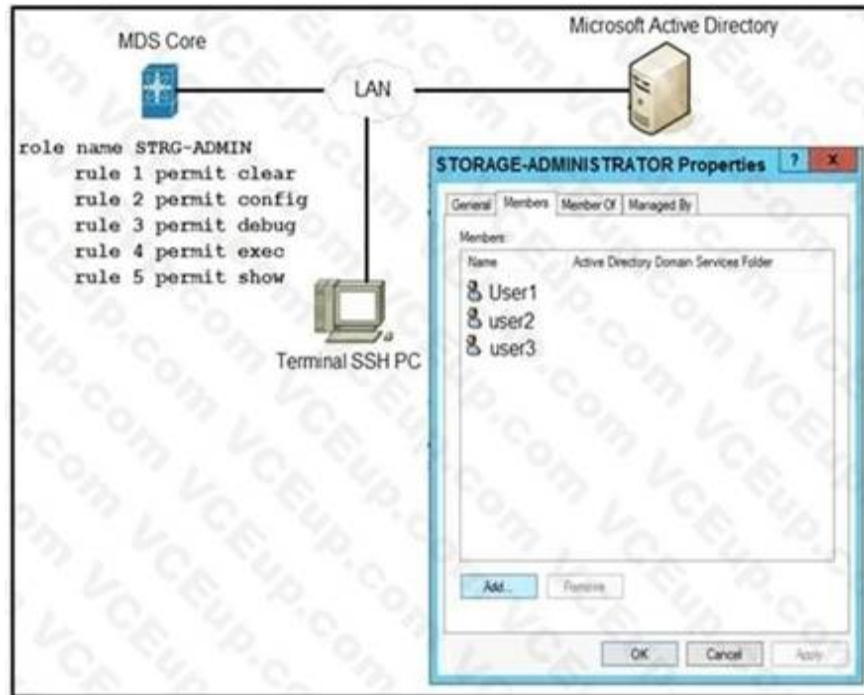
MDS Core

LAN

Microsoft Active Directory

role name STRG-ADMIN
rule 1 permit clear
rule 2 permit config
rule 3 permit debug
rule 4 permit exec
rule 5 permit show

Terminal SSH PC

STORAGE-ADMINISTRATOR Properties ? X

General Members Member Of Managed By

Members:

| Name | Active Directory Domain Services Folder |
|---|---|
| User1 | |
| user2 | |
| user3 | |

Add... Remove

OK Cancel Apply

VCEup.com